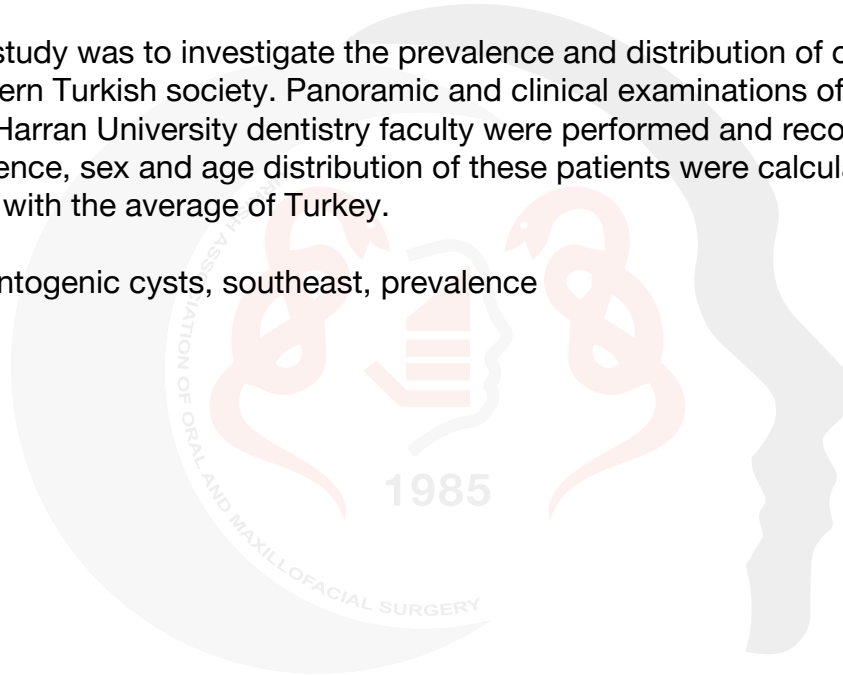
study was to investigate the prevalence and distribution of c ern Turkish society. Panoramic and clinical examinations of Harran University dentistry faculty were performed and reco ence, sex and age distribution of these patients were calcul with the average of Turkey.

ntogenic cysts, southeast, prevalence

ASSOCIATION OF ORAL AND MAXILLOFACIAL SURGERY

1985